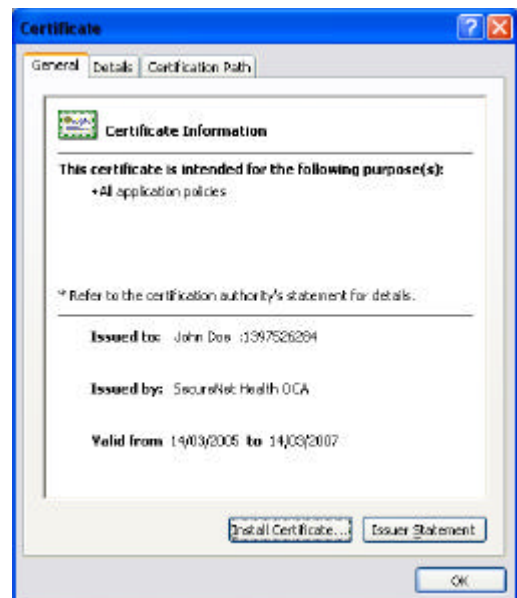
Certificate

General | Details | Certification Path

Certificate Information

This certificate is intended for the following purpose(s):
•All application policies

* Refer to the certification authority's statement for details.

Issued to: John Doe :1397526284

Issued by: SecureNet Health OCA

Valid from 14/03/2005 to 14/03/2007

Install Certificate... | Issuer Statement

OK